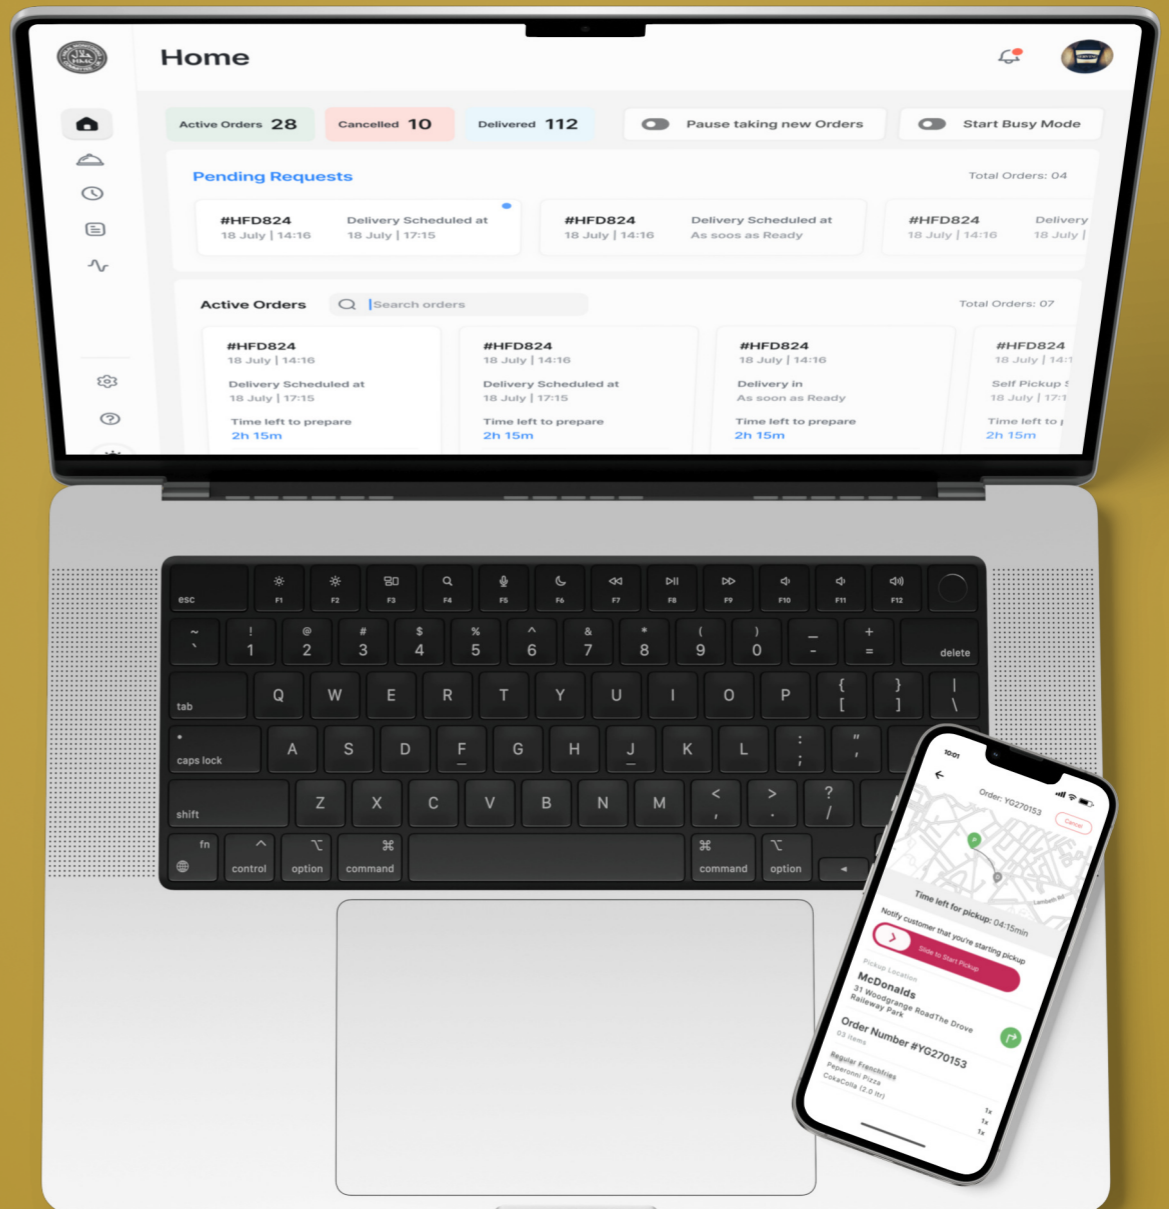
Home

Active Orders 28
Cancelled 10
Delivered 112
Pause taking new Orders
Start Busy Mode

Pending Requests
Total Orders: 04

#HFD824
18 July | 14:16
Delivery Scheduled at
18 July | 17:15

#HFD824
18 July | 14:16
Delivery Scheduled at
As soos as Ready

#HFD824
18 July | 14:16
Delivery
18 July |

Active Orders
Search orders
Total Orders: 07

#HFD824
18 July | 14:16
Delivery Scheduled at
18 July | 17:15
Time left to prepare
2h 15m

#HFD824
18 July | 14:16
Delivery Scheduled at
18 July | 17:15
Time left to prepare
2h 15m

#HFD824
18 July | 14:16
Delivery in
As soon as Ready
Time left to prepare
2h 15m

#HFD824
18 July | 14:1
Self Pickup
18 July | 17:1
Time left to
2h 15m

esc F1 F2 F3 F4 F5 F6 F7 F8 F9 F10 F11 F12
~ ` ! 1 @ 2 # 3 $ 4 % 5 ^ 6 & 7 * 8 ( 9 ) 0 _ - + = delete
tab Q W E R T Y U I O P { [ } ] | \
caps lock A S D F G H J K L : ; " '
shift Z X C V B N M < , > . ? /
fn control option command command option

10:01
Order: YG270153
Cancel
Time left for pickup: 04:15min
Notify customer that you're starting pickup
Slide to Start Pickup
Pickup Location
McDonalds
31 Woodgrange RoadThe Drove
Raileway Park
Order Number #YG270153
03 Items
Regular Frenchfries 1x
Peperoni Pizza 1x
CokaCola (2.0 ltr) 1x